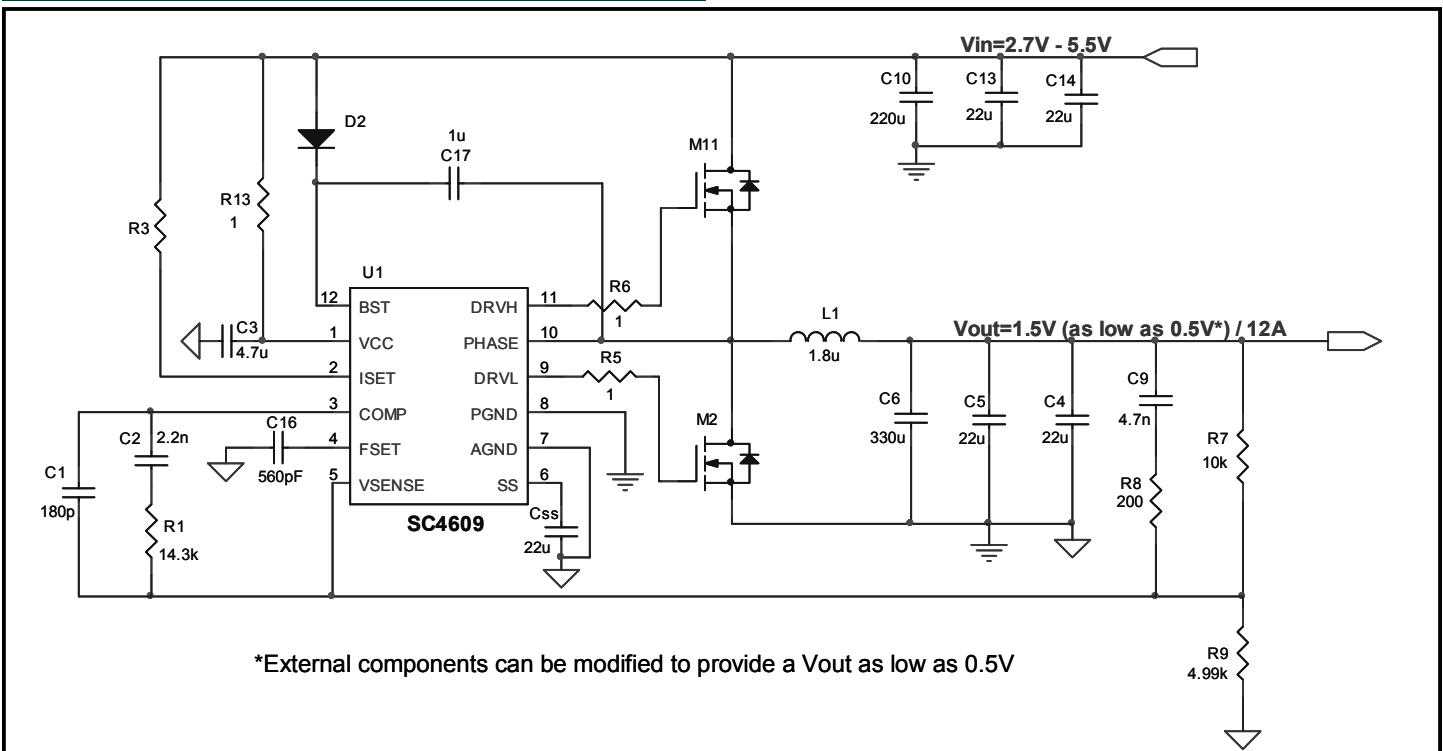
Vin=2.7V - 5.5V

C10
220u

C13
22u

C14
22u

D2

1u
C17

M11

R13
1

R3

U1

12 BST
1 VCC
2 ISET
3 COMP
4 FSET
5 VSENSE

DRVH 11
PHASE 10
DRVL 9
PGND 8
AGND 7
SS 6

SC4609

R6
1

R5
1

C3
4.7u

C16
560pF

C2
2.2n

C1
180p

R1
14.3k

Css
22u

M2

L1
1.8u

Vout=1.5V (as low as 0.5V*) / 12A

C6
330u

C5
22u

C4
22u

C9
4.7n

R8
200

R7
10k

R9
4.99k

*External components can be modified to provide a Vout as low as 0.5V